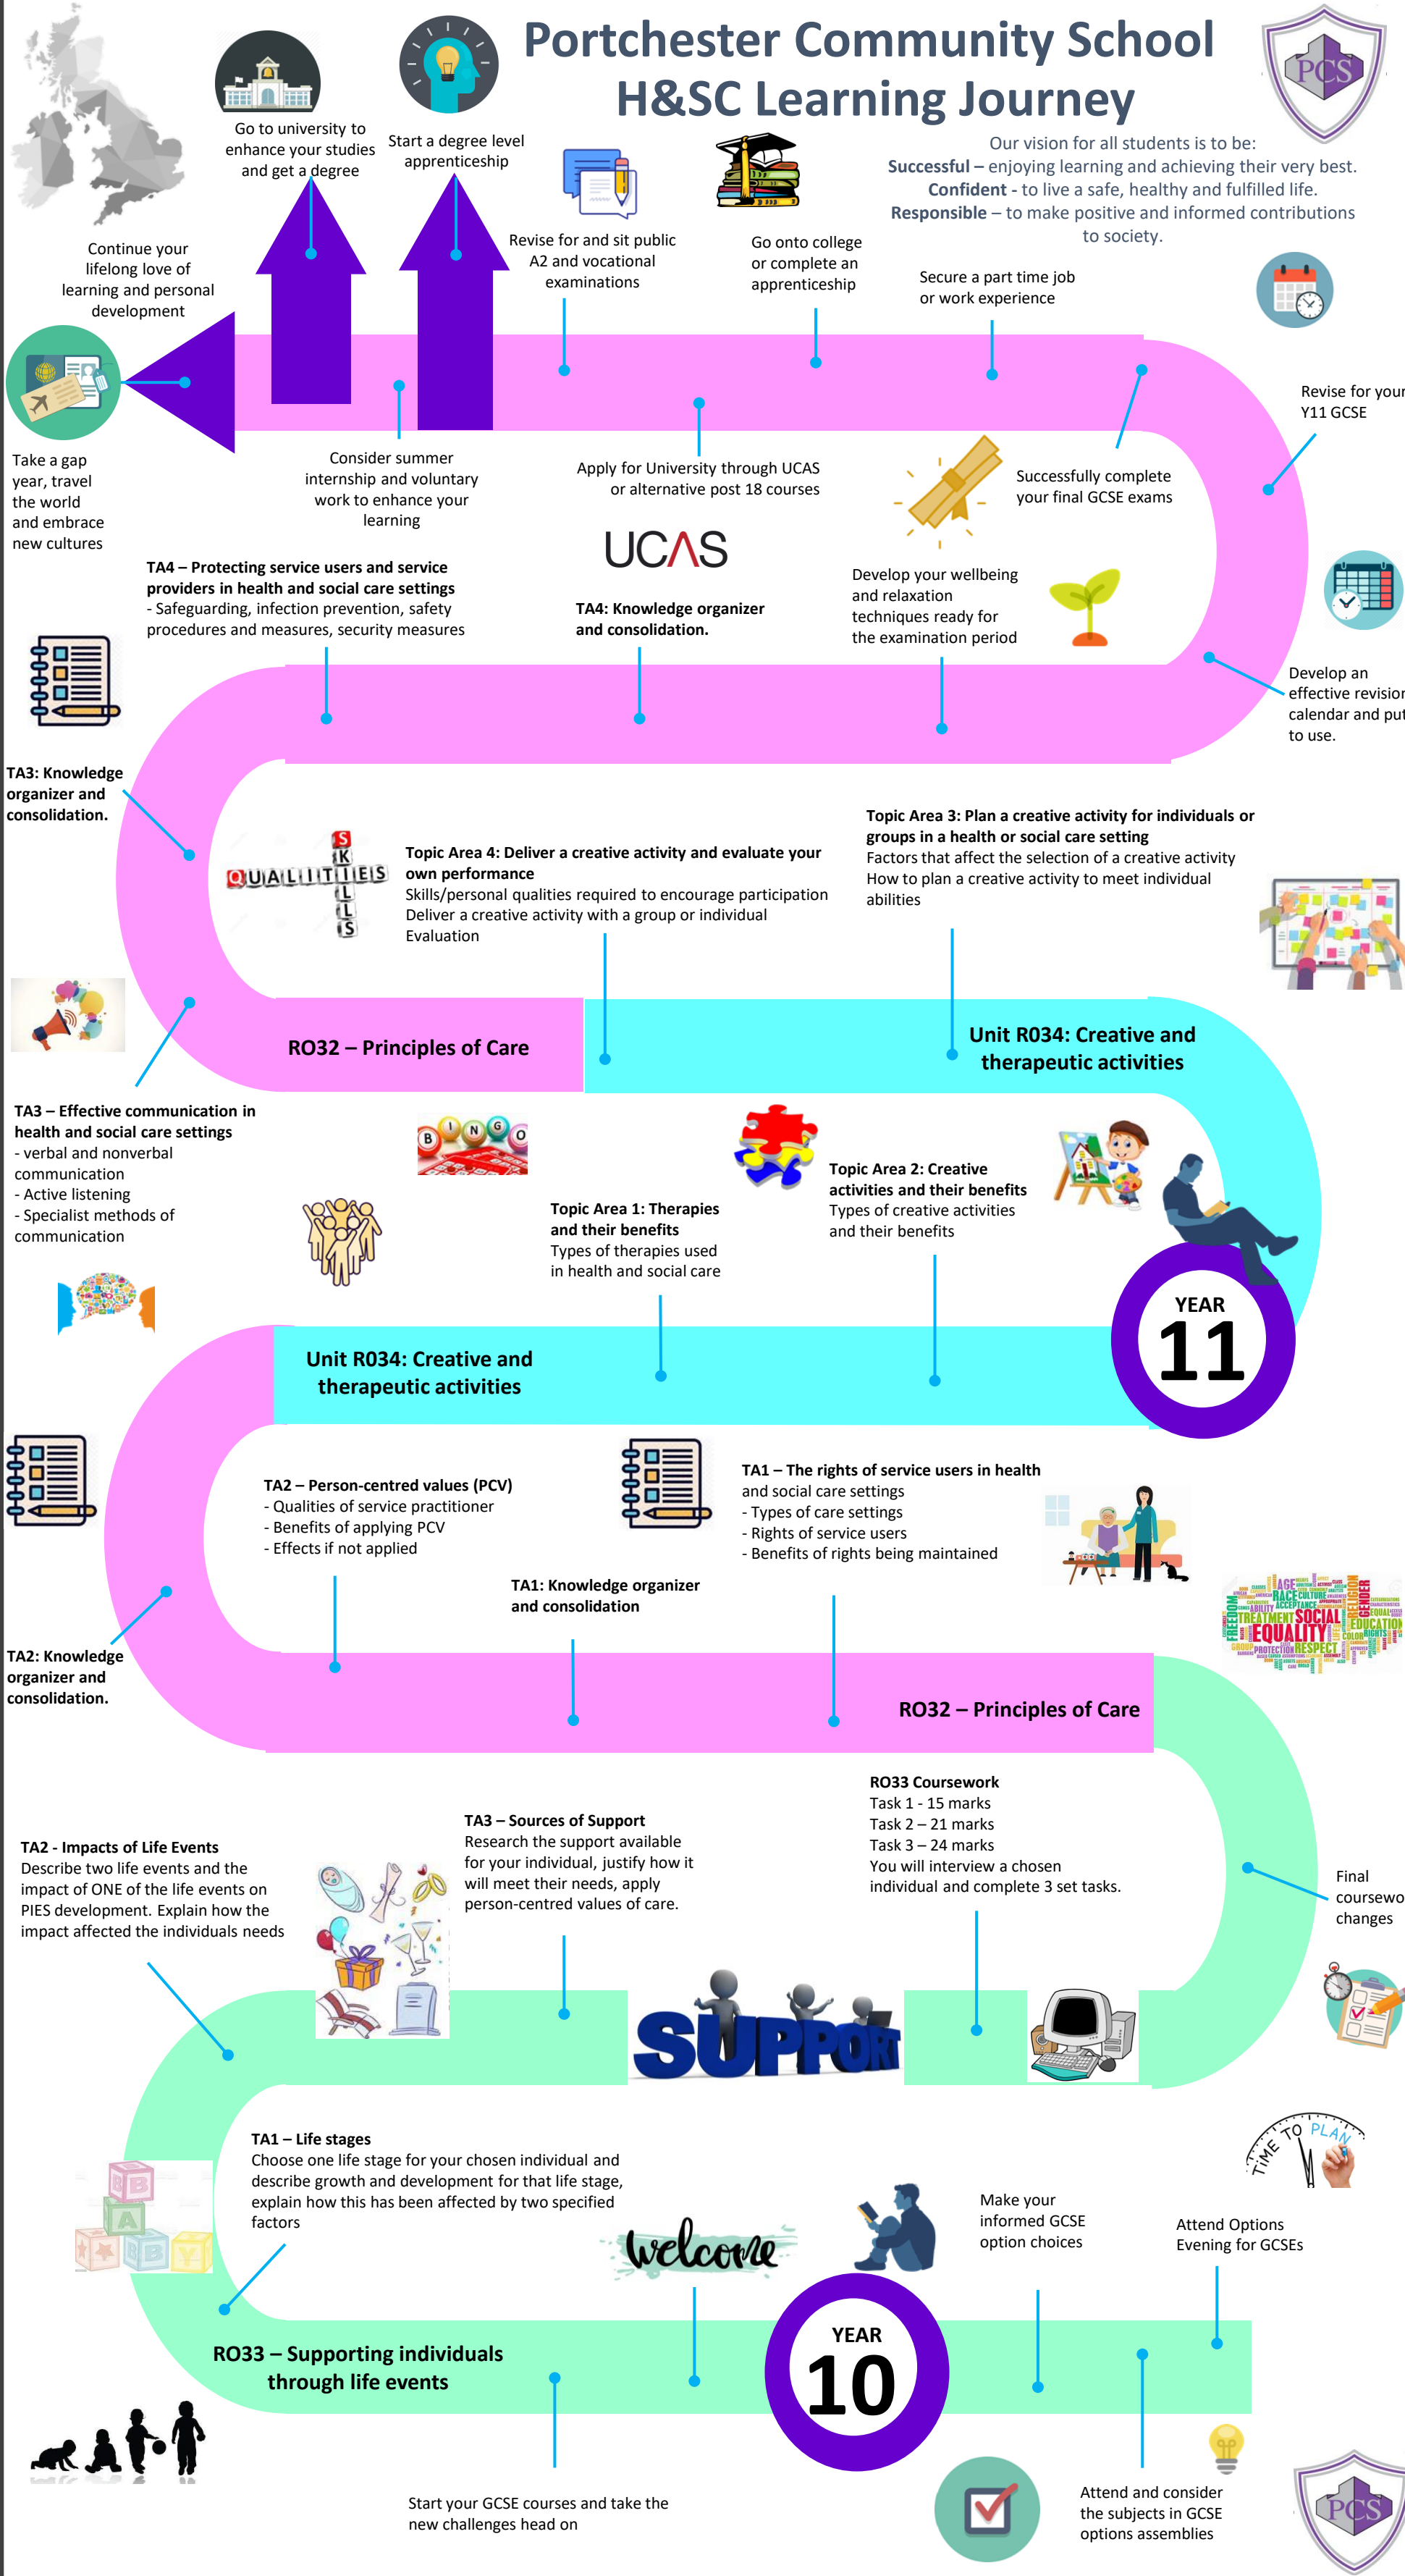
Portchester Community School
H&SC Learning Journey

PCS

Our vision for all students is to be:
**Successful** – enjoying learning and achieving their very best.
**Confident** - to live a safe, healthy and fulfilled life.
**Responsible** – to make positive and informed contributions to society.

Go to university to enhance your studies and get a degree

Start a degree level apprenticeship

Revise for and sit public A2 and vocational examinations

Go onto college or complete an apprenticeship

Secure a part time job or work experience

Continue your lifelong love of learning and personal development

Take a gap year, travel the world and embrace new cultures

Consider summer internship and voluntary work to enhance your learning

Apply for University through UCAS or alternative post 18 courses

UCAS

Successfully complete your final GCSE exams

Revise for your Y11 GCSE

Develop your wellbeing and relaxation techniques ready for the examination period

Develop an effective revision calendar and put to use.

**TA4 – Protecting service users and service providers in health and social care settings**
- Safeguarding, infection prevention, safety procedures and measures, security measures

**TA4: Knowledge organizer and consolidation.**

**TA3: Knowledge organizer and consolidation.**

QUALITIES SKILLS

**Topic Area 4: Deliver a creative activity and evaluate your own performance**
Skills/personal qualities required to encourage participation
Deliver a creative activity with a group or individual
Evaluation

**Topic Area 3: Plan a creative activity for individuals or groups in a health or social care setting**
Factors that affect the selection of a creative activity
How to plan a creative activity to meet individual abilities

**RO32 – Principles of Care**

**Unit R034: Creative and therapeutic activities**

**TA3 – Effective communication in health and social care settings**
- verbal and nonverbal communication
- Active listening
- Specialist methods of communication

BINGO

**Topic Area 1: Therapies and their benefits**
Types of therapies used in health and social care

**Topic Area 2: Creative activities and their benefits**
Types of creative activities and their benefits

YEAR 11

**Unit R034: Creative and therapeutic activities**

**TA2 – Person-centred values (PCV)**
- Qualities of service practitioner
- Benefits of applying PCV
- Effects if not applied

**TA1 – The rights of service users in health** and social care settings
- Types of care settings
- Rights of service users
- Benefits of rights being maintained

**TA1: Knowledge organizer and consolidation**

**TA2: Knowledge organizer and consolidation.**

**RO32 – Principles of Care**

AGE RACE CULTURE ACCEPTANCE ABILITY TREATMENT SOCIAL EQUALITY EDUCATION RESPECT PROTECTION GENDER RELIGION FREEDOM

**RO33 Coursework**
Task 1 - 15 marks
Task 2 – 21 marks
Task 3 – 24 marks
You will interview a chosen individual and complete 3 set tasks.

**TA3 – Sources of Support**
Research the support available for your individual, justify how it will meet their needs, apply person-centred values of care.

**TA2 - Impacts of Life Events**
Describe two life events and the impact of ONE of the life events on PIES development. Explain how the impact affected the individuals needs

Final coursewo changes

SUPPORT

**TA1 – Life stages**
Choose one life stage for your chosen individual and describe growth and development for that life stage, explain how this has been affected by two specified factors

TIME TO PLAN

Make your informed GCSE option choices

Attend Options Evening for GCSEs

welcome

YEAR 10

**RO33 – Supporting individuals through life events**

Start your GCSE courses and take the new challenges head on

Attend and consider the subjects in GCSE options assemblies

PCS